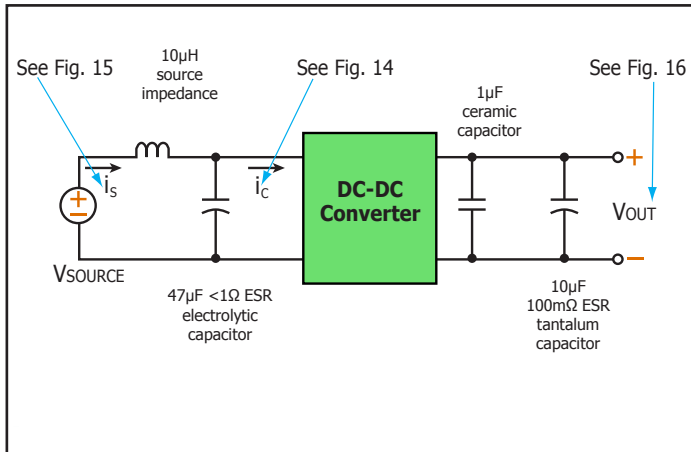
See Fig. 15

10µH source impedance

See Fig. 14

See Fig. 16

1µF ceramic capacitor

$i_S$

$i_C$

DC-DC Converter

+

−

+

$V_{OUT}$

−

VSOURCE

47µF <1Ω ESR electrolytic capacitor

10µF 100mΩ ESR tantalum capacitor